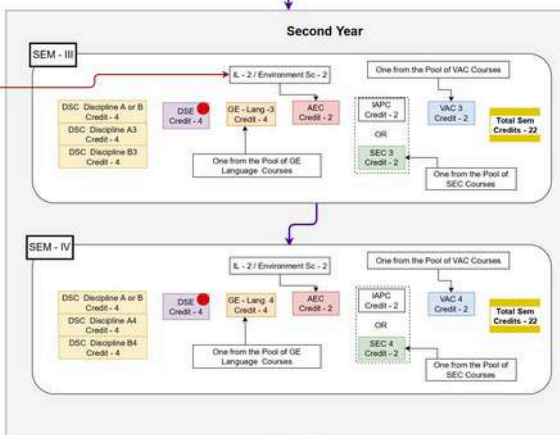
Second Year

SEM - III

IL - 2 / Environment Sc - 2

One from the Pool of VAC Courses

DSC Discipline A or B Credit - 4

DSC Discipline A3 Credit - 4

DSC Discipline B3 Credit - 4

DSE Credit - 4

GE - Lang -3 Credit - 4

AEC Credit - 2

IAPC Credit - 2

OR

SEC 3 Credit - 2

VAC 3 Credit - 2

Total Sem Credits - 22

One from the Pool of GE Language Courses

One from the Pool of SEC Courses

SEM - IV

IL - 2 / Environment Sc - 2

One from the Pool of VAC Courses

DSC Discipline A or B Credit - 4

DSC Discipline A4 Credit - 4

DSC Discipline B4 Credit - 4

DSE Credit - 4

GE - Lang 4 Credit - 4

AEC Credit - 2

IAPC Credit - 2

OR

SEC 4 Credit - 2

VAC 4 Credit - 2

Total Sem Credits - 22

One from the Pool of GE Language Courses

One from the Pool of SEC Courses